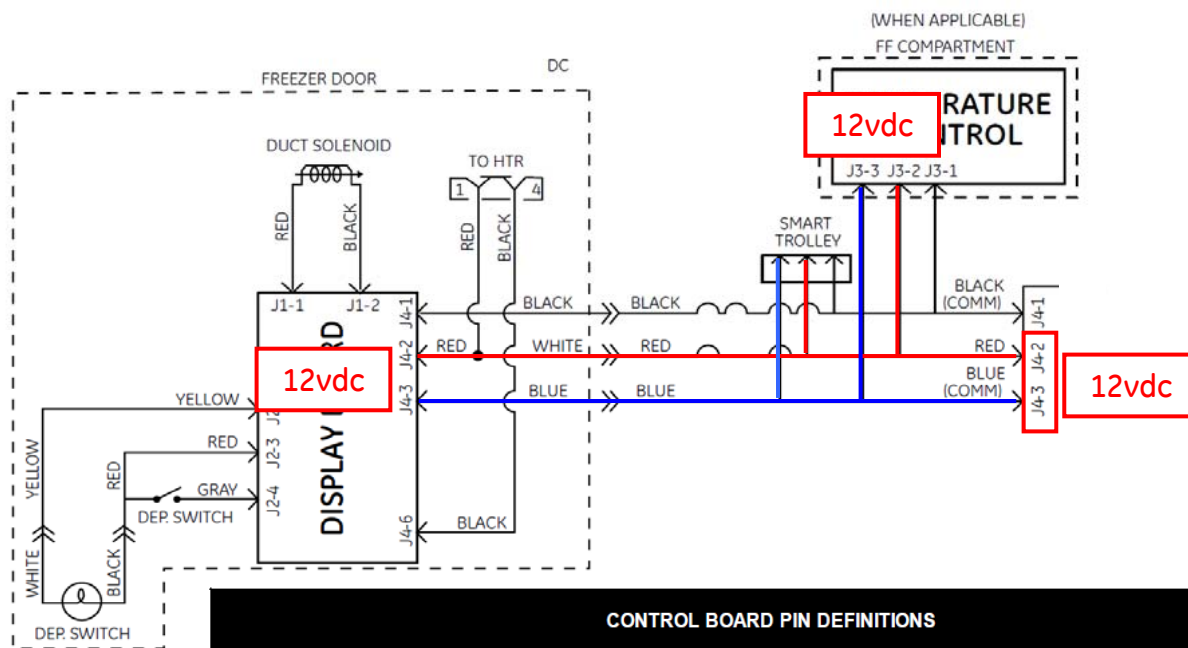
(WHEN APPLICABLE)
FF COMPARTMENT

FREEZER DOOR

DC

RATURE
TROL

12vdc

J3-3 J3-2 J3-1

DUCT SOLENOID

TO HTR

1 4

RED BLACK

RED BLACK

SMART
TROLLEY

J1-1 J1-2 J4-1

BLACK BLACK

BLACK
(COMM)

J4-1

12vdc

J4-2 RED WHITE RED RED J4-2

J4-3 BLUE BLUE

BLUE
(COMM)

J4-3

12vdc

YELLOW

DISPLAY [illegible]RD

J2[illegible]

RED

J2-3

YELLOW

RED

GRAY

J2-4

DEP. SWITCH

J4-6

BLACK

WHITE

BLACK

DEP. SWITCH

CONTROL BOARD PIN DEFINITIONS